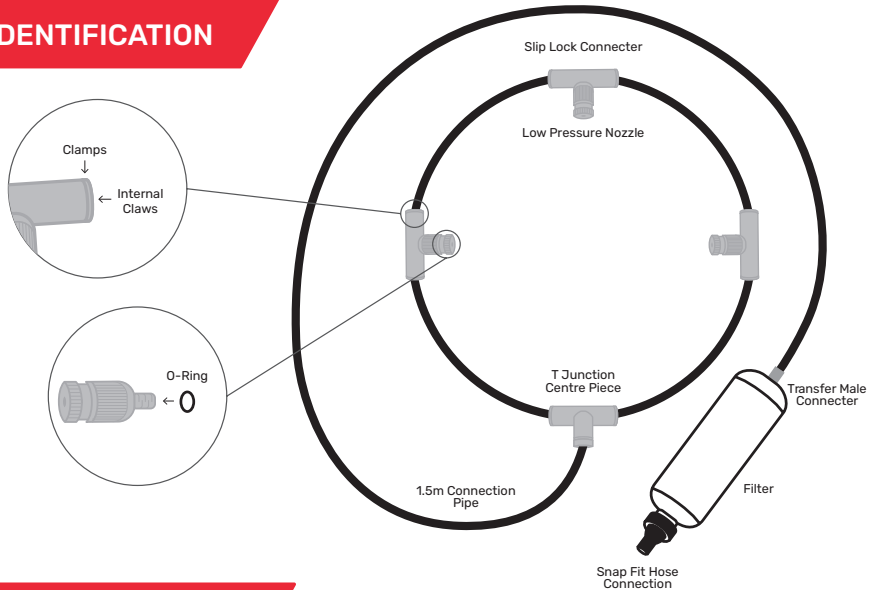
DENTIFICATION

Slip Lock Connecter

Low Pressure Nozzle

Clamps
↓
← Internal Claws

O-Ring
← O

T Junction Centre Piece

Transfer Male Connecter

Filter

1.5m Connection Pipe

Snap Fit Hose Connection